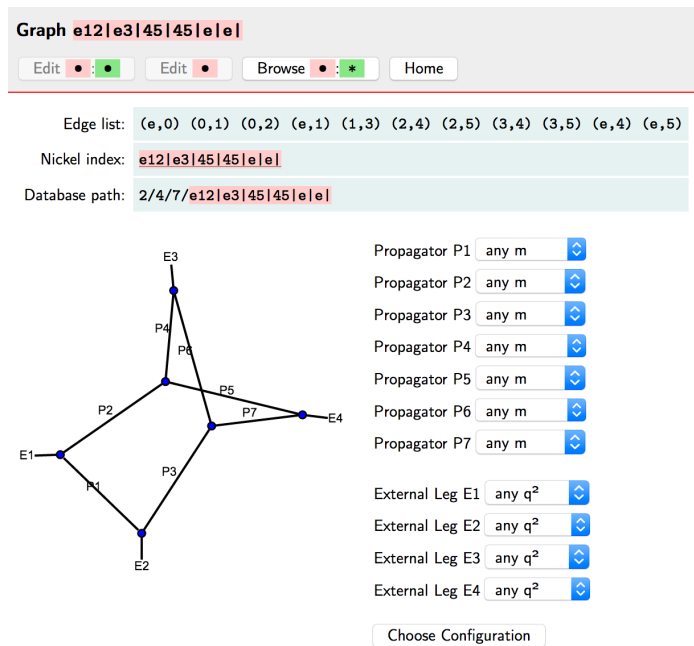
Graph e12|e3|45|45|e|e|

Edit • : • Edit • Browse • : * Home

| Edge list: | (e,0) (0,1) (0,2) (e,1) (1,3) (2,4) (2,5) (3,4) (3,5) (e,4) (e,5) |
|---|---|
| Nickel index: | e12\|e3\|45\|45\|e\|e\| |
| Database path: | 2/4/7/e12\|e3\|45\|45\|e\|e\| |

E3
P4
P6
P5
P2
P7
E4
E1
P3
P1
E2

Propagator P1 any m
Propagator P2 any m
Propagator P3 any m
Propagator P4 any m
Propagator P5 any m
Propagator P6 any m
Propagator P7 any m

External Leg E1 any $q^2$
External Leg E2 any $q^2$
External Leg E3 any $q^2$
External Leg E4 any $q^2$

Choose Configuration